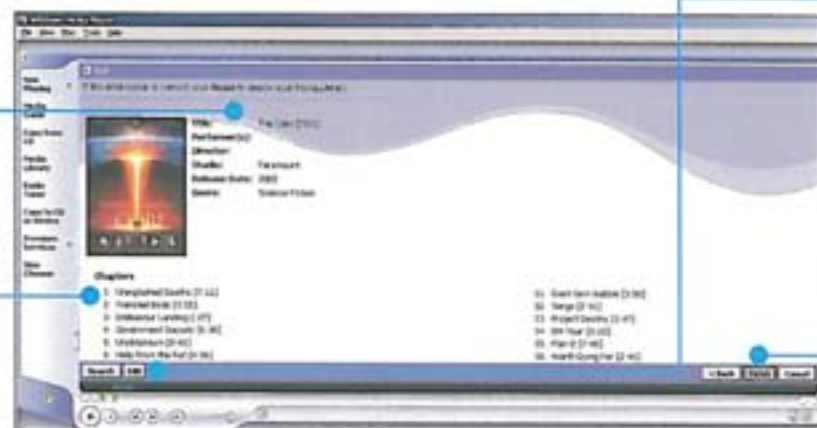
Windows Media Player
File View Play Tools Help

Now Playing
Media Guide
Copy from CD
Media Library
Radio Tuner
Copy to CD or Device
Premium Services
Skin Chooser

Find

Title: The Core (2003)
Performer(s):
Director:
Studio: Paramount
Release Date: 2003
Genre: Science Fiction

Chapters
1. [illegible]
2. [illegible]
3. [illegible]
4. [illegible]
5. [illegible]
6. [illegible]

11. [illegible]
12. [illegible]
13. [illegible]
14. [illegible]
15. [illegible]
16. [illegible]

Search Edit
< Back Finish Cancel